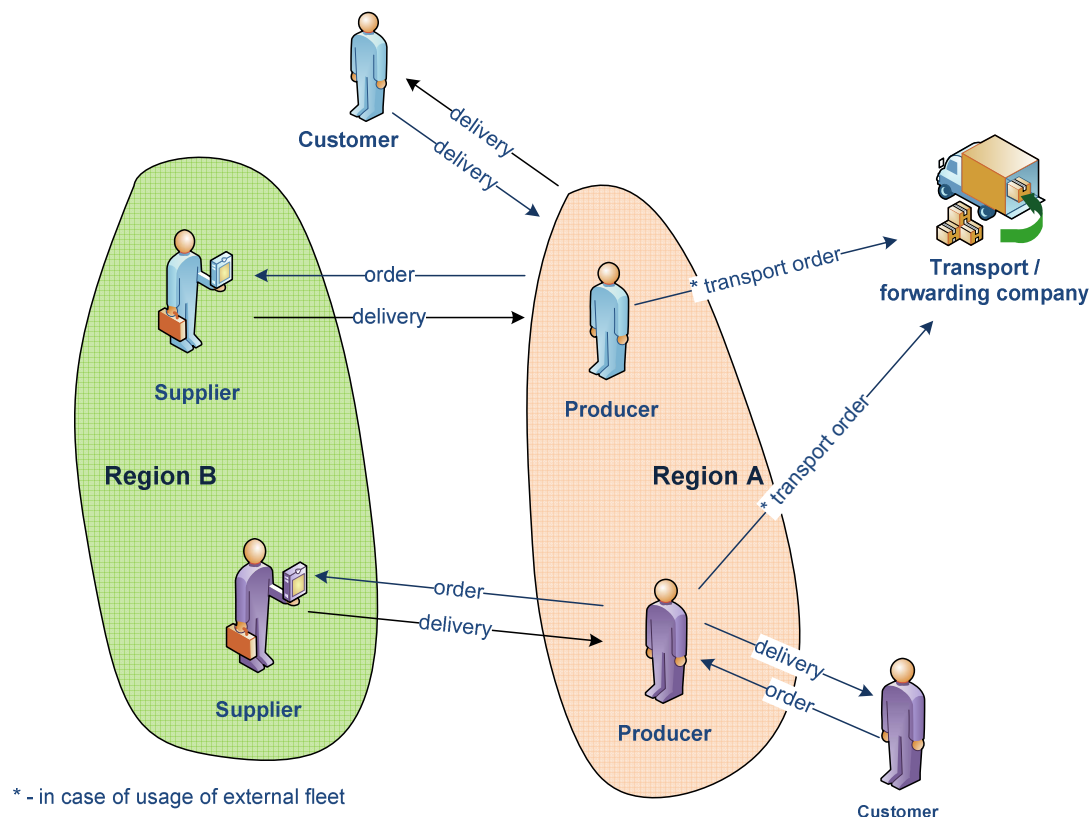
Customer

delivery

delivery

Transport / forwarding company

order

* transport order

delivery

Supplier

Producer

* transport order

Region B

Region A

order

delivery

delivery

order

Supplier

Producer

* - in case of usage of external fleet

Customer